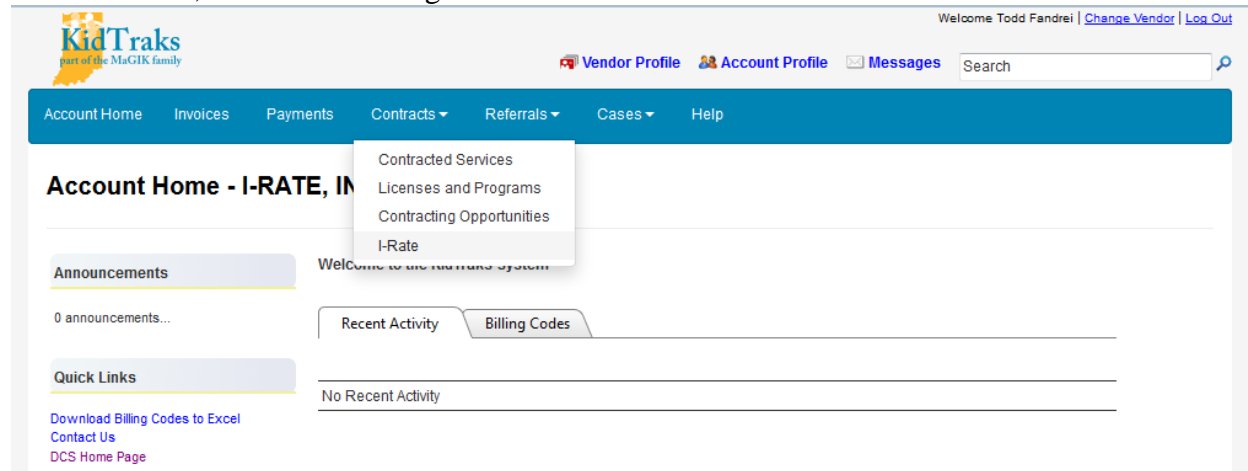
KidTraks
part of the MaGIK family

Welcome Todd Fandrei | Change Vendor | Log Out

Vendor Profile Account Profile Messages Search

Account Home Invoices Payments Contracts ▾ Referrals ▾ Cases ▾ Help

Contracted Services
Licenses and Programs
Contracting Opportunities
I-Rate

Account Home - I-RATE, IN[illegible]

Announcements

0 announcements...

Quick Links

Download Billing Codes to Excel
Contact Us
DCS Home Page

Welcome to the KidTraks System

Recent Activity | Billing Codes

No Recent Activity